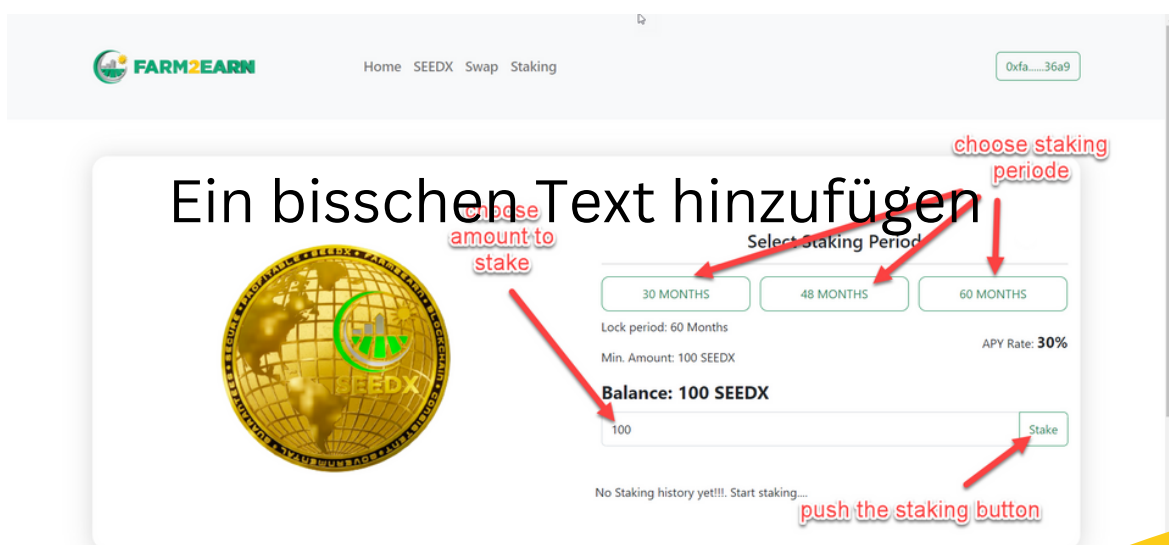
FARM2EARN

Home SEEDX Swap Staking

0xfa.....36a9

choose staking periode

Ein bisschen Text hinzufügen

choose amount to stake

Select Staking Period

30 MONTHS
48 MONTHS
60 MONTHS

Lock period: 60 Months

APY Rate: 30%

Min. Amount: 100 SEEDX

Balance: 100 SEEDX

100

Stake

No Staking history yet!!!. Start staking....

push the staking button

SEEDX